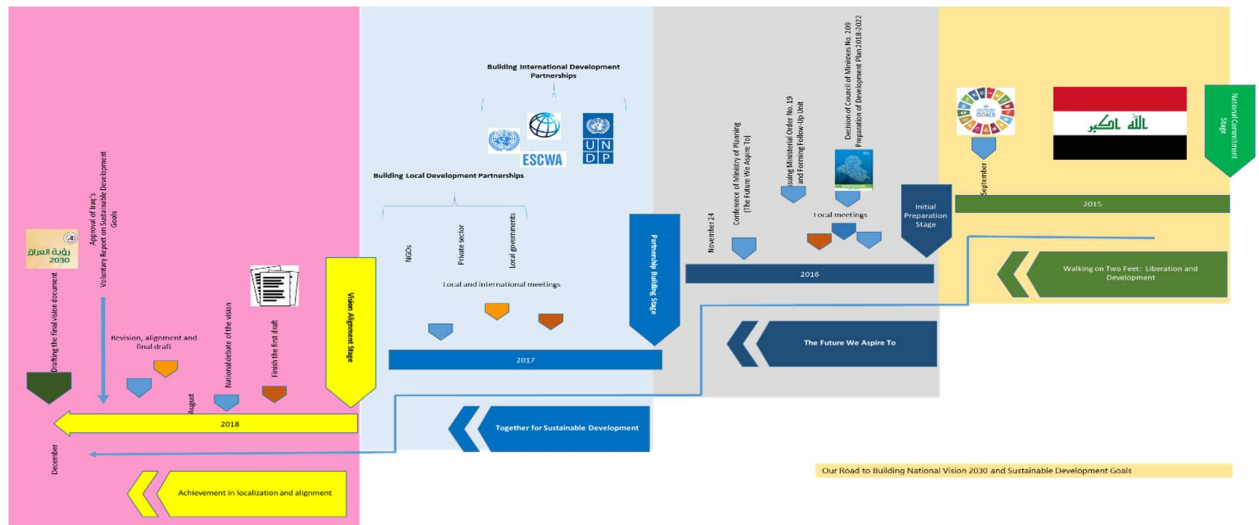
National Commitment Stage

SUSTAINABLE DEVELOPMENT GOALS

الله أكبر

September

2015

Walking on Two Feet: Liberation and Development

Decision of Council of Ministers No. 209 Preparation of Development Plan 2018-2022

Issuing Ministerial Order No. 19 and Forming Follow-Up Unit

Conference of Ministry of Planning (The Future We Aspire To)

November 24

Local meetings

Initial Preparation Stage

2016

The Future We Aspire To

Partnership Building Stage

Building International Development Partnerships

ESCWA

U N D P

Building Local Development Partnerships

NGOs

Private sector

Local governments

Local and international meetings

2017

Together for Sustainable Development

Vision Alignment Stage

رؤية العراق 2030

Drafting the final vision document

Approval of Iraq's Voluntary Report on Sustainable Development Goals

Revision, alignment and final draft

National debate of the vision

Finish the first draft

August

2018

December

Achievement in localization and alignment

Our Road to Building National Vision 2030 and Sustainable Development Goals